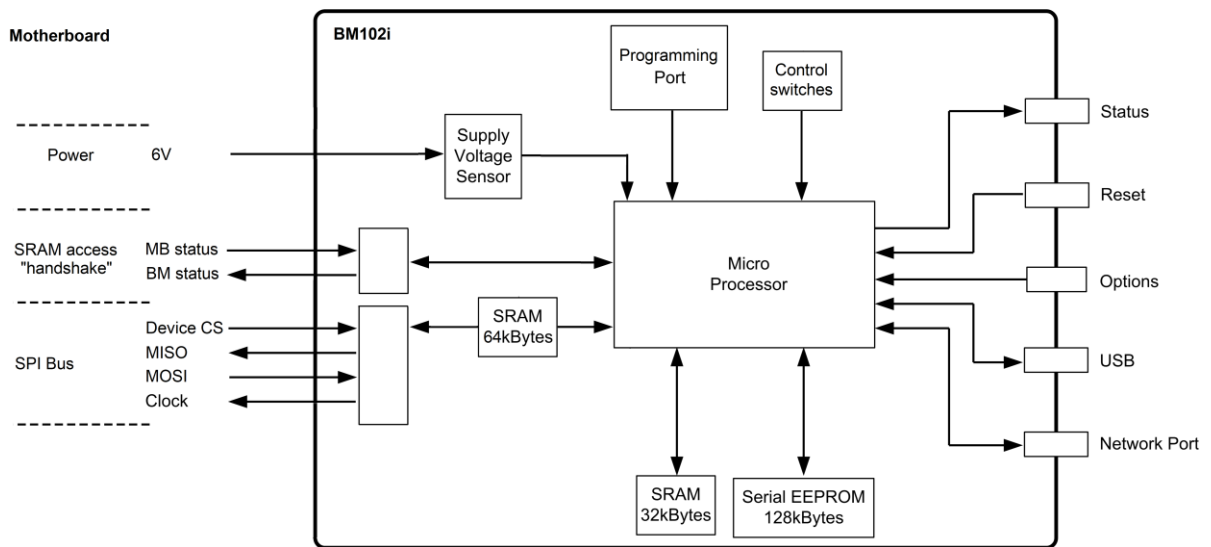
Motherboard

BM102i

Programming Port

Control switches

Status

Power 6V

Supply Voltage Sensor

Reset

SRAM access "handshake"

MB status

BM status

Micro Processor

Options

SRAM 64kBytes

Device CS

SPI Bus

MISO

MOSI

Clock

USB

Network Port

SRAM 32kBytes

Serial EEPROM 128kBytes